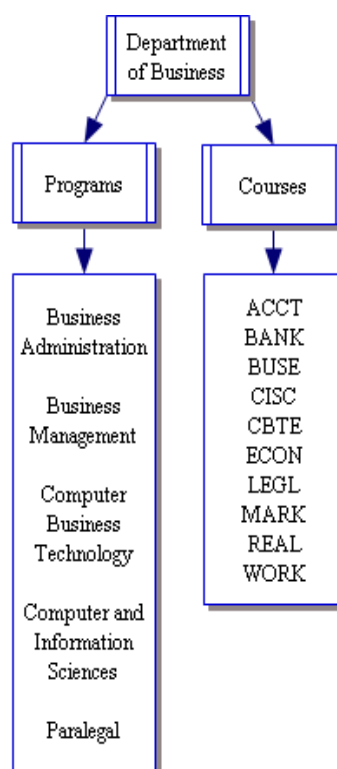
Department of Business

Programs

Courses

Business Administration

Business Management

Computer Business Technology

Computer and Information Sciences

Paralegal

ACCT
BANK
BUSE
CISC
CBTE
ECON
LEGL
MARK
REAL
WORK